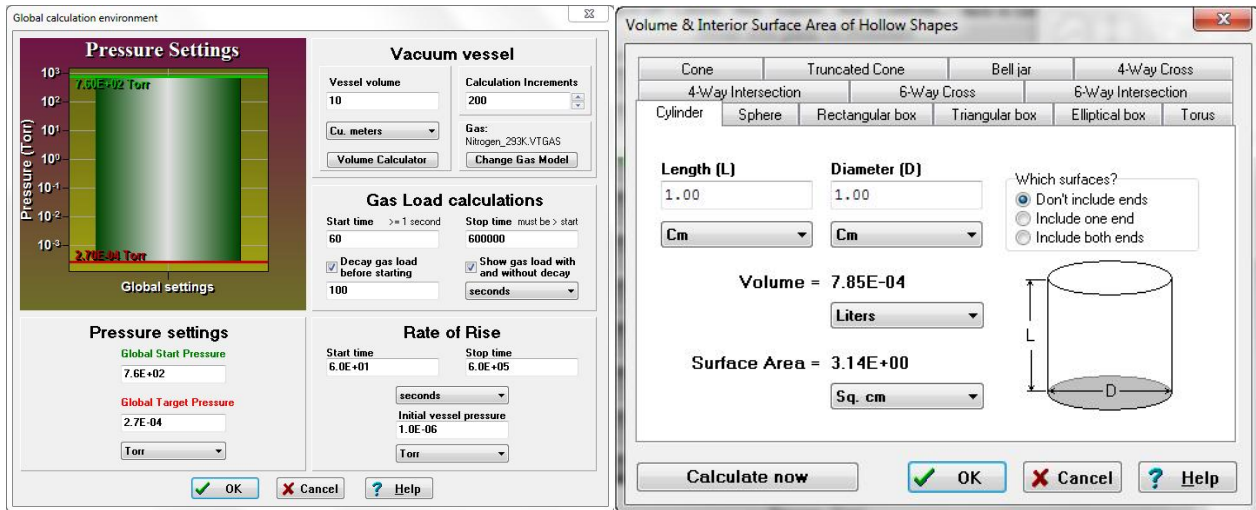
Global calculation environment

Pressure Settings

$10^3$
7.60E+02 Torr
$10^2$
$10^1$
$10^0$
$10^{-1}$
$10^{-2}$
$10^{-3}$
2.70E-04 Torr
Pressure (Torr)

Global settings

Vacuum vessel

Vessel volume
10
Cu. meters
Volume Calculator

Calculation Increments
200
Gas:
Nitrogen_293K.VTGAS
Change Gas Model

Gas Load calculations

Start time >= 1 second
60
Decay gas load before starting
100

Stop time must be > start
600000
Show gas load with and without decay
seconds

Pressure settings

Global Start Pressure
7.6E+02

Global Target Pressure
2.7E-04

Torr

Rate of Rise

Start time
6.0E+01

Stop time
6.0E+05

seconds

Initial vessel pressure
1.0E-06

Torr

OK
Cancel
Help

Volume & Interior Surface Area of Hollow Shapes

| Cone | Truncated Cone | Bell jar | 4-Way Cross |
|---|---|---|---|
| 4-Way Intersection | 6-Way Cross | 6-Way Intersection | |

Cylinder | Sphere | Rectangular box | Triangular box | Elliptical box | Torus

Length (L)
1.00
Cm

Diameter (D)
1.00
Cm

Which surfaces?
Don't include ends
Include one end
Include both ends

Volume = 7.85E-04
Liters

Surface Area = 3.14E+00
Sq. cm

L
D

Calculate now
OK
Cancel
Help